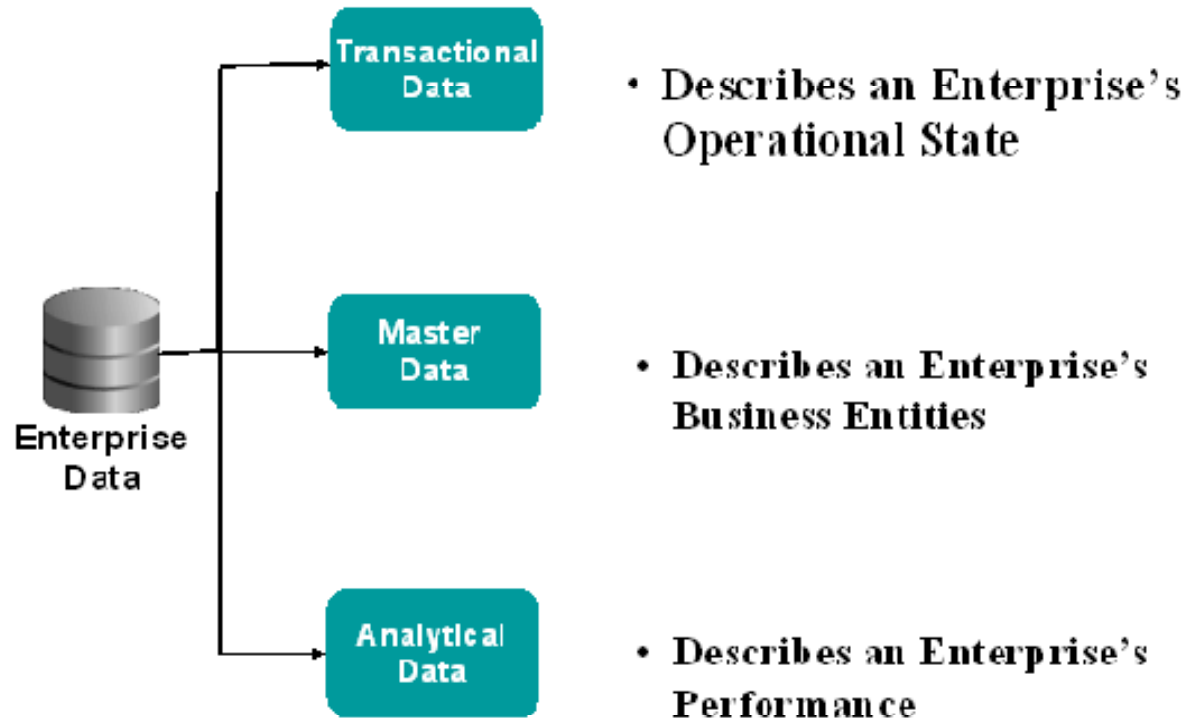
Enterprise Data

Transactional Data

• Describes an Enterprise's Operational State

Master Data

• Describes an Enterprise's Business Entities

Analytical Data

• Describes an Enterprise's Performance